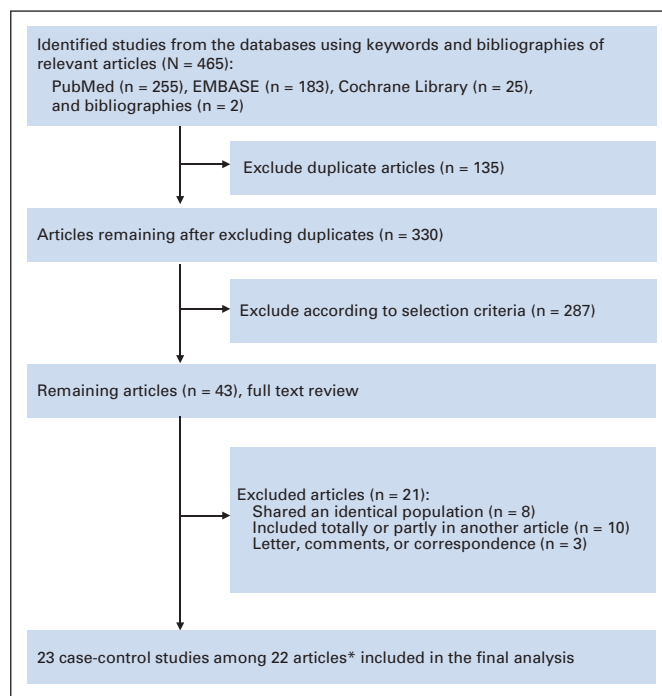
Identified studies from the databases using keywords and bibliographies of relevant articles (N = 465):
PubMed (n = 255), EMBASE (n = 183), Cochrane Library (n = 25), and bibliographies (n = 2)

Exclude duplicate articles (n = 135)

Articles remaining after excluding duplicates (n = 330)

Exclude according to selection criteria (n = 287)

Remaining articles (n = 43), full text review

Excluded articles (n = 21):
Shared an identical population (n = 8)
Included totally or partly in another article (n = 10)
Letter, comments, or correspondence (n = 3)

23 case-control studies among 22 articles* included in the final analysis